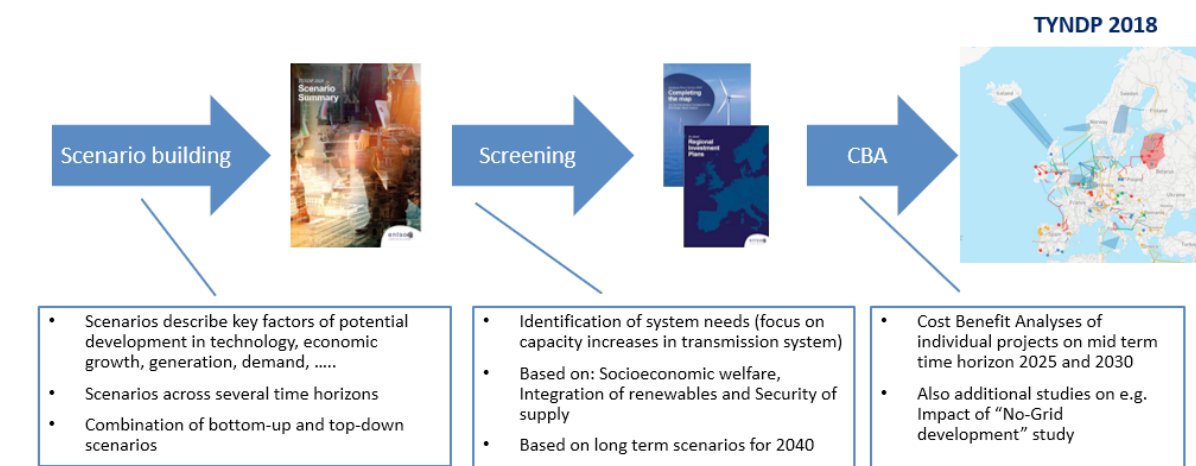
TYNDP 2018

Scenario building

Scenario Summary

Screening

Completing the map

Regional Investment Plans

CBA

• Scenarios describe key factors of potential development in technology, economic growth, generation, demand, …..
• Scenarios across several time horizons
• Combination of bottom-up and top-down scenarios

• Identification of system needs (focus on capacity increases in transmission system)
• Based on: Socioeconomic welfare, Integration of renewables and Security of supply
• Based on long term scenarios for 2040

• Cost Benefit Analyses of individual projects on mid term time horizon 2025 and 2030
• Also additional studies on e.g. Impact of "No-Grid development" study